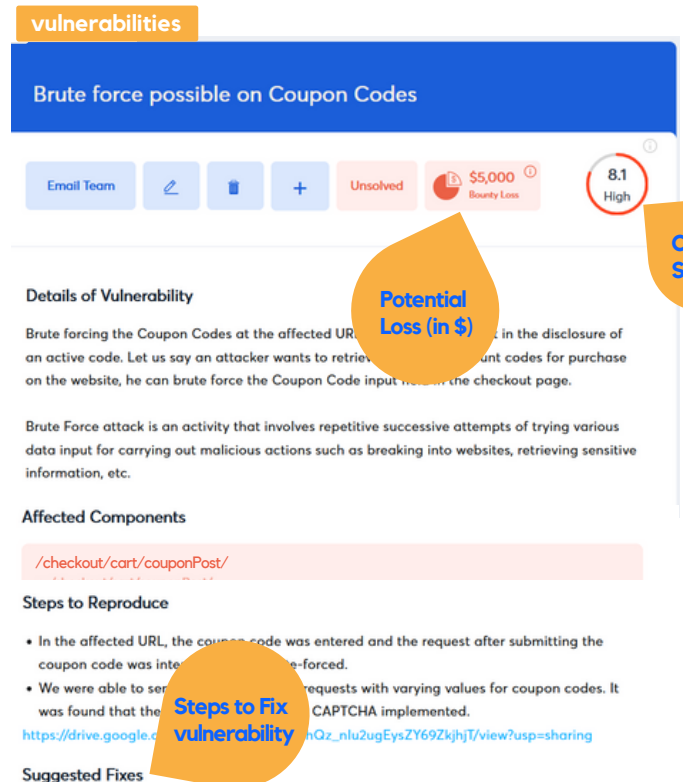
vulnerabilities

Brute force possible on Coupon Codes

Email Team

Unsolved

$5,000
Bounty Loss

8.1
High

C
S

Details of Vulnerability

Potential Loss (in $)

Brute forcing the Coupon Codes at the affected UR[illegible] t in the disclosure of an active code. Let us say an attacker wants to retriev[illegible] unt codes for purchase on the website, he can brute force the Coupon Code input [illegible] the checkout page.

Brute Force attack is an activity that involves repetitive successive attempts of trying various data input for carrying out malicious actions such as breaking into websites, retrieving sensitive information, etc.

Affected Components

/checkout/cart/couponPost/

Steps to Reproduce

• In the affected URL, the coupon code was entered and the request after submitting the coupon code was inte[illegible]e-forced.

• We were able to se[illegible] requests with varying values for coupon codes. It was found that the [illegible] CAPTCHA implemented.

Steps to Fix vulnerability

https://drive.google.c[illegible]hQz_nlu2ugEysZY69ZkjhjT/view?usp=sharing

Suggested Fixes